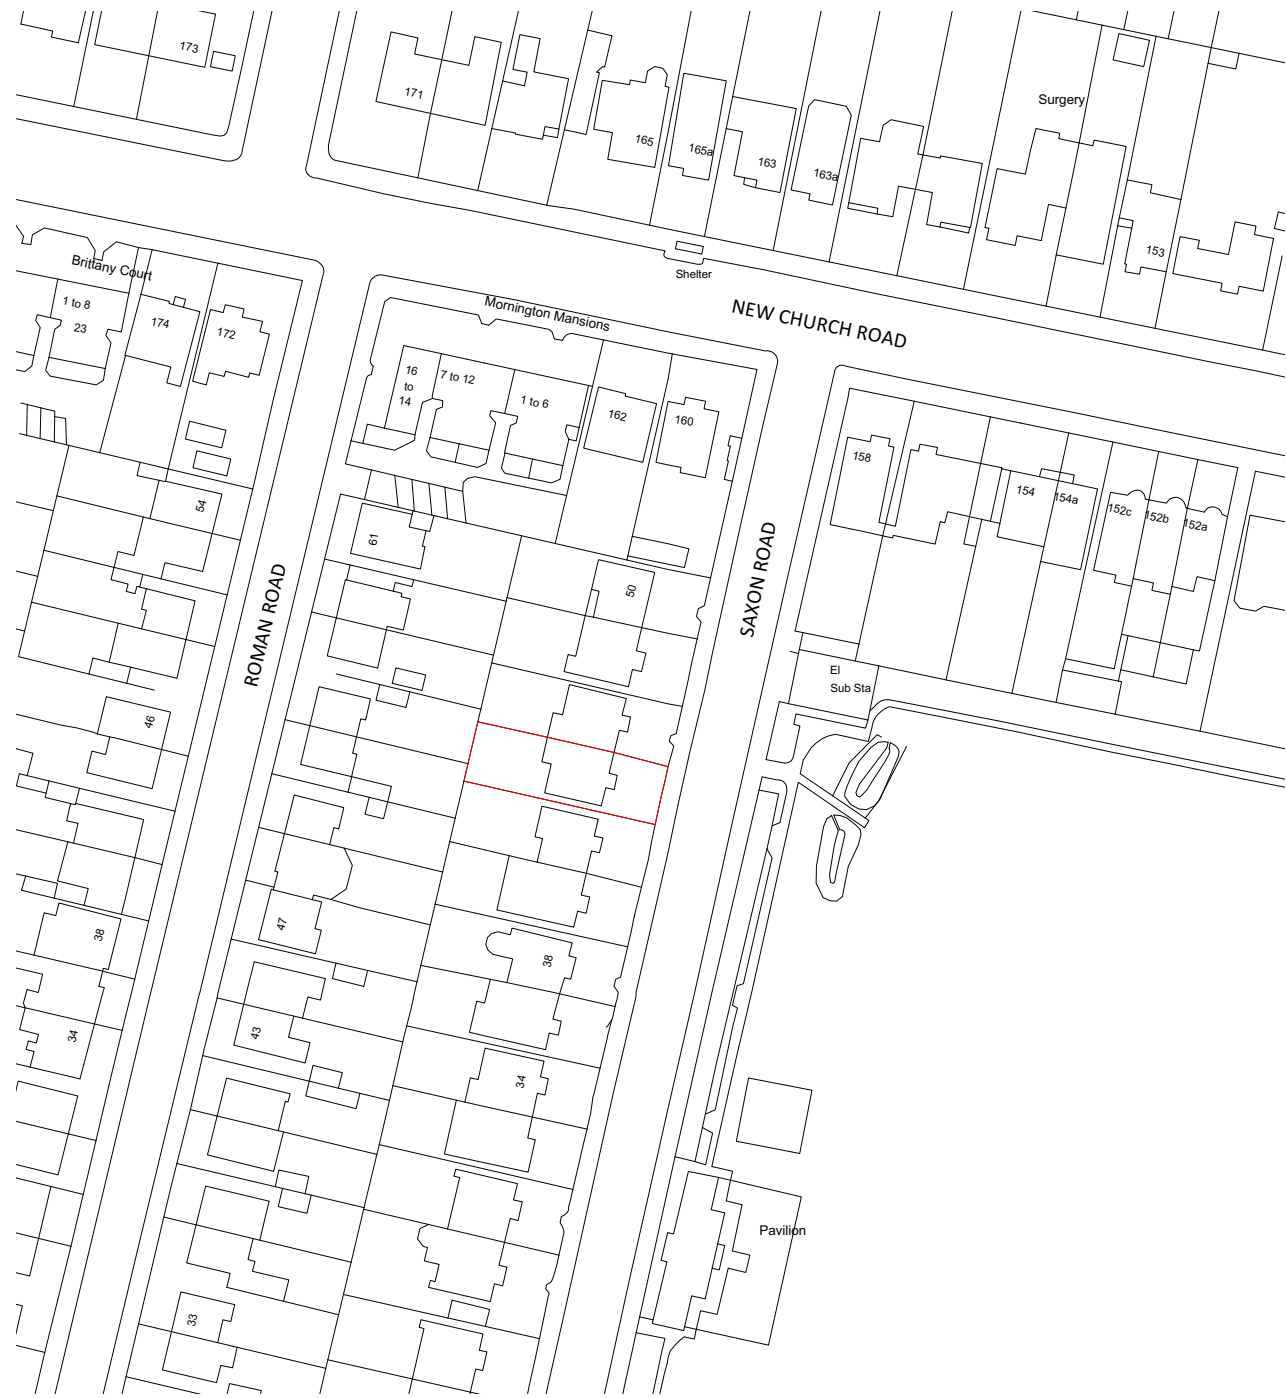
173
171
165
165a
163
163a
Surgery
153
Shelter
NEW CHURCH ROAD
Brittany Court
1 to 8
23
174
172
Mornington Mansions
16 to 14
7 to 12
1 to 6
162
160
158
154
154a
152c
152b
152a
54
61
50
ROMAN ROAD
SAXON ROAD
El
Sub Sta
46
38
47
38
34
43
34
33
Pavilion